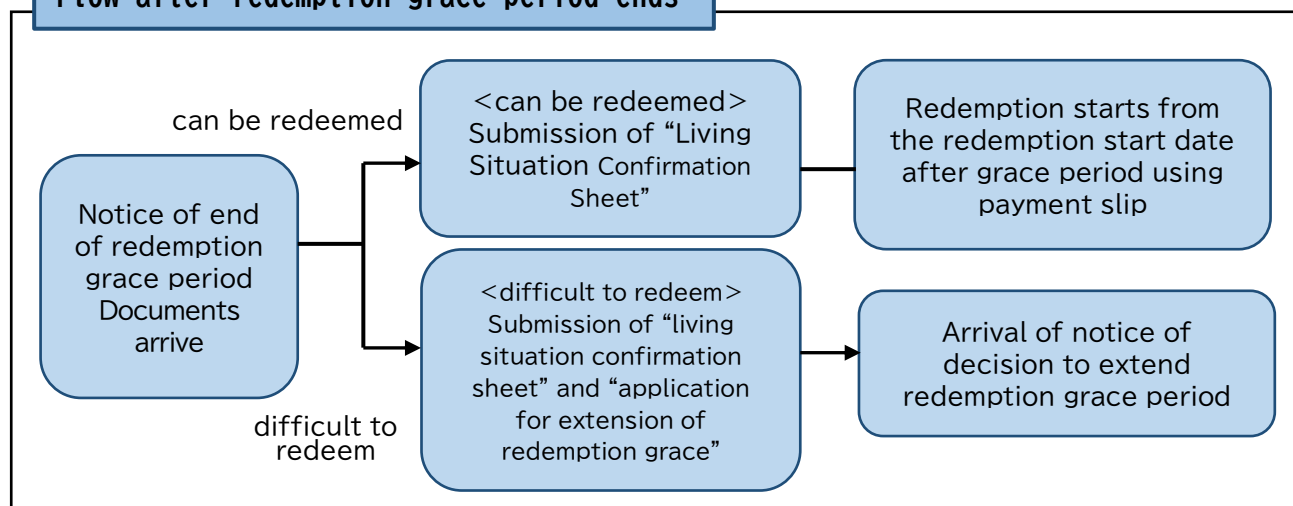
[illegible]

Notice of end of redemption grace period Documents arrive

can be redeemed

<can be redeemed> Submission of “Living Situation Confirmation Sheet”

Redemption starts from the redemption start date after grace period using payment slip

difficult to redeem

<difficult to redeem> Submission of “living situation confirmation sheet” and “application for extension of redemption grace”

Arrival of notice of decision to extend redemption grace period